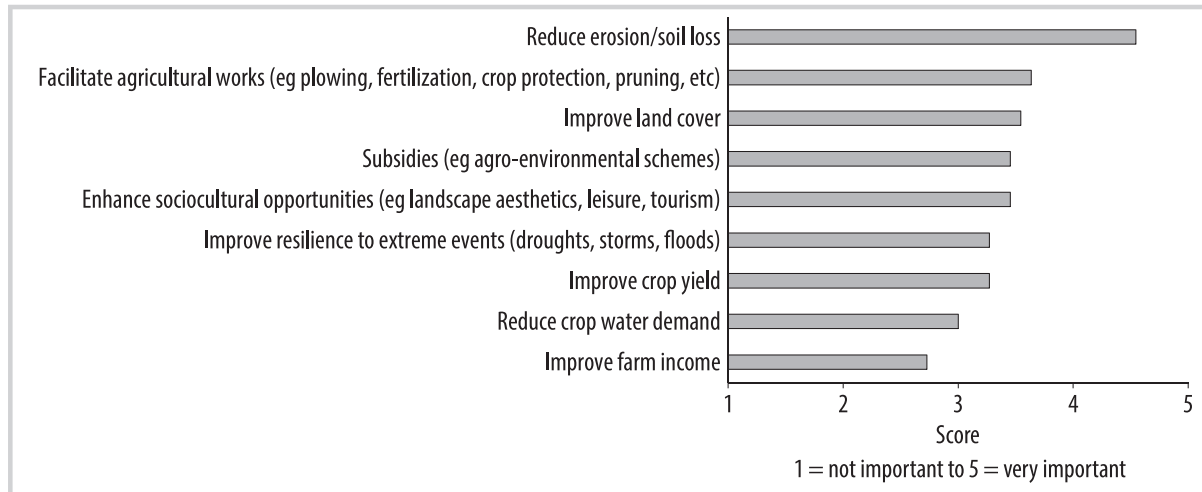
Reduce erosion/soil loss
Facilitate agricultural works (eg plowing, fertilization, crop protection, pruning, etc)
Improve land cover
Subsidies (eg agro-environmental schemes)
Enhance sociocultural opportunities (eg landscape aesthetics, leisure, tourism)
Improve resilience to extreme events (droughts, storms, floods)
Improve crop yield
Reduce crop water demand
Improve farm income

1 2 3 4 5
Score
1 = not important to 5 = very important